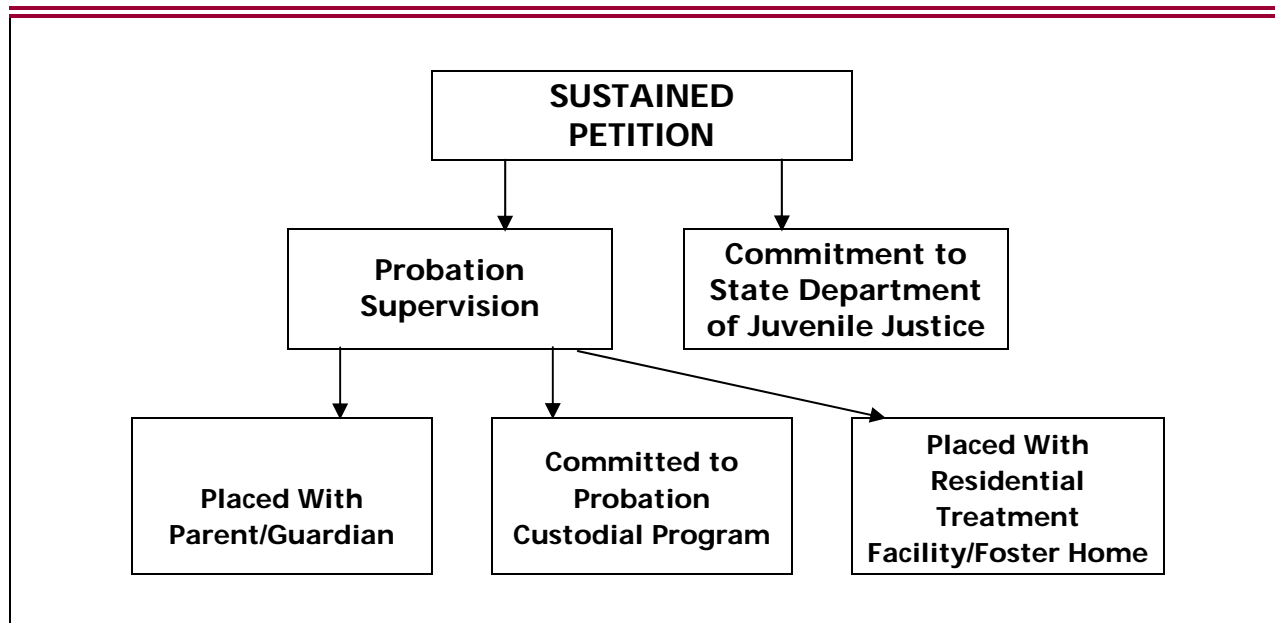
SUSTAINED PETITION

Probation Supervision

Commitment to State Department of Juvenile Justice

Placed With Parent/Guardian

Committed to Probation Custodial Program

Placed With Residential Treatment Facility/Foster Home